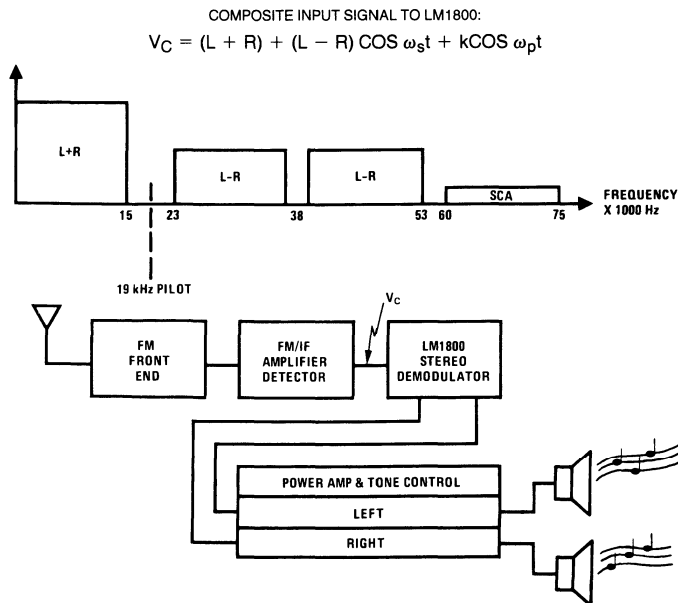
COMPOSITE INPUT SIGNAL TO LM1800:

$V_C = (L + R) + (L - R) \cos \omega_s t + k\cos \omega_p t$

L+R

L-R

L-R

SCA

15

23

38

53

60

75

FREQUENCY X 1000 Hz

19 kHz PILOT

$V_C$

FM FRONT END

FM/IF AMPLIFIER DETECTOR

LM1800 STEREO DEMODULATOR

POWER AMP & TONE CONTROL

LEFT

RIGHT